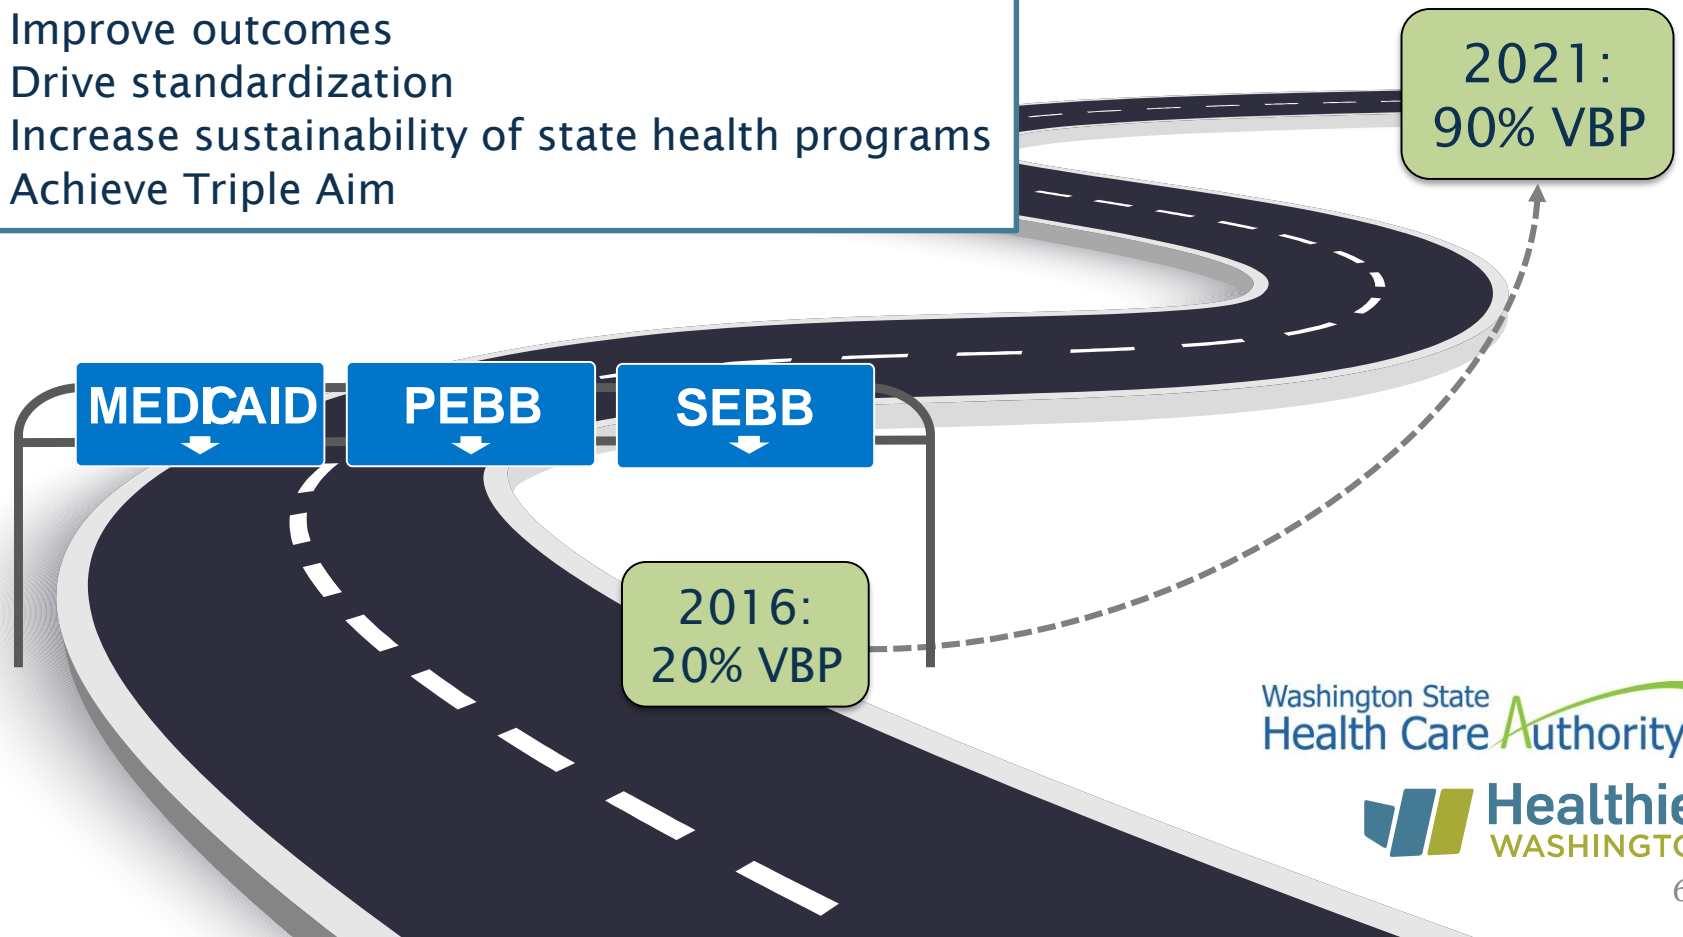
Improve outcomes
Drive standardization
Increase sustainability of state health programs
Achieve Triple Aim

2021:
90% VBP

MEDICAID

PEBB

SEBB

2016:
20% VBP

Washington State
Health Care Authority

Healthi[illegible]
WASHINGT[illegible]

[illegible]